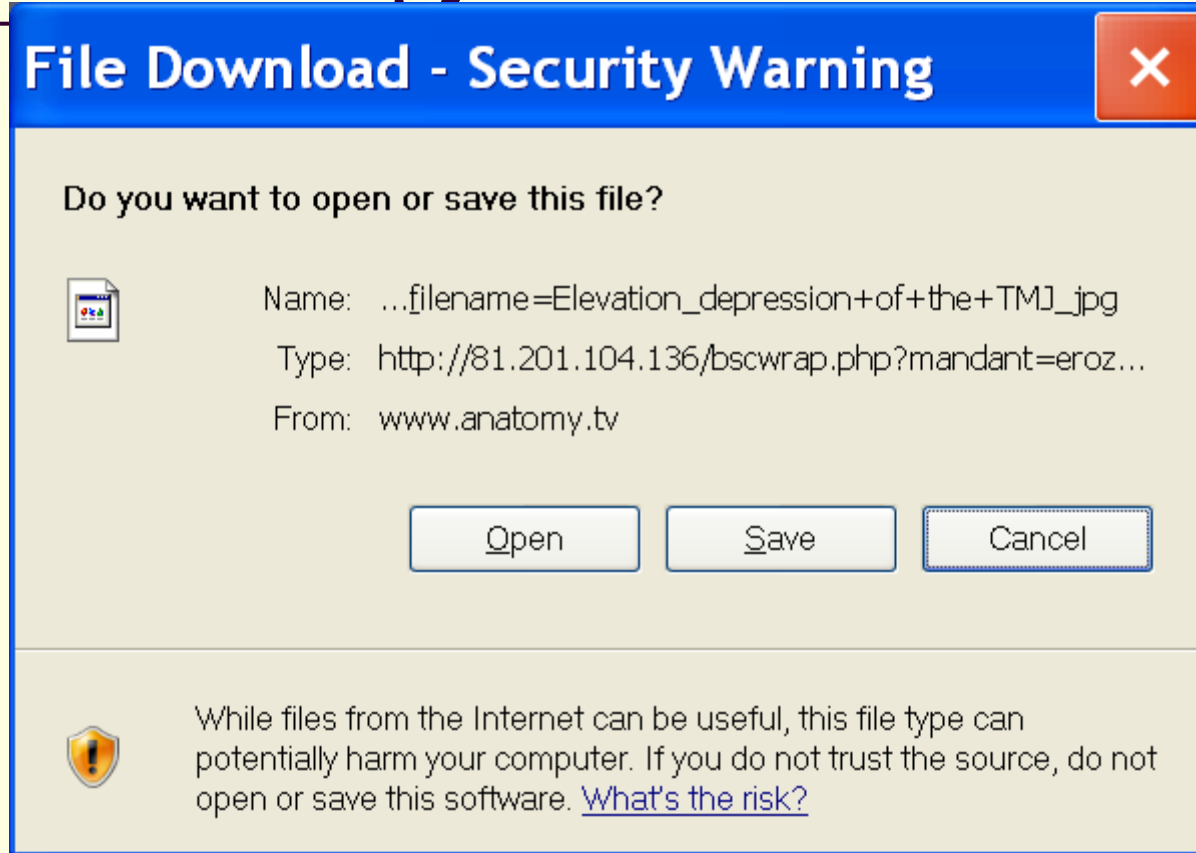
File Download - Security Warning

Do you want to open or save this file?

Name: ...filename=Elevation_depression+of+the+TMJ_jpg

Type: http://81.201.104.136/bscwrap.php?mandant=eroz...

From: www.anatomy.tv

Open
Save
Cancel

While files from the Internet can be useful, this file type can potentially harm your computer. If you do not trust the source, do not open or save this software. What's the risk?